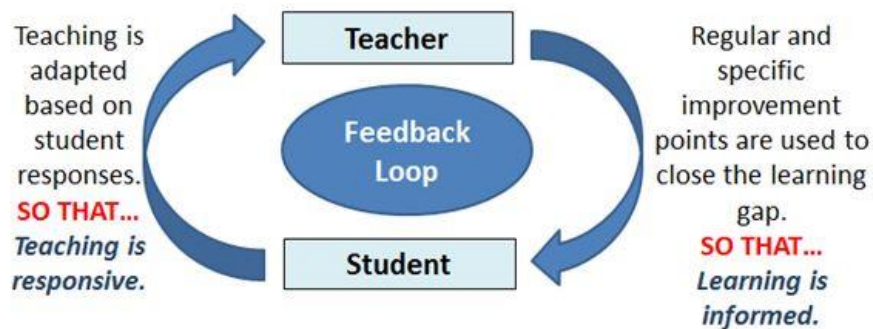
Teaching is adapted based on student responses.
SO THAT...
Teaching is responsive.

Teacher

Feedback Loop

Student

Regular and specific improvement points are used to close the learning gap.
SO THAT...
Learning is informed.